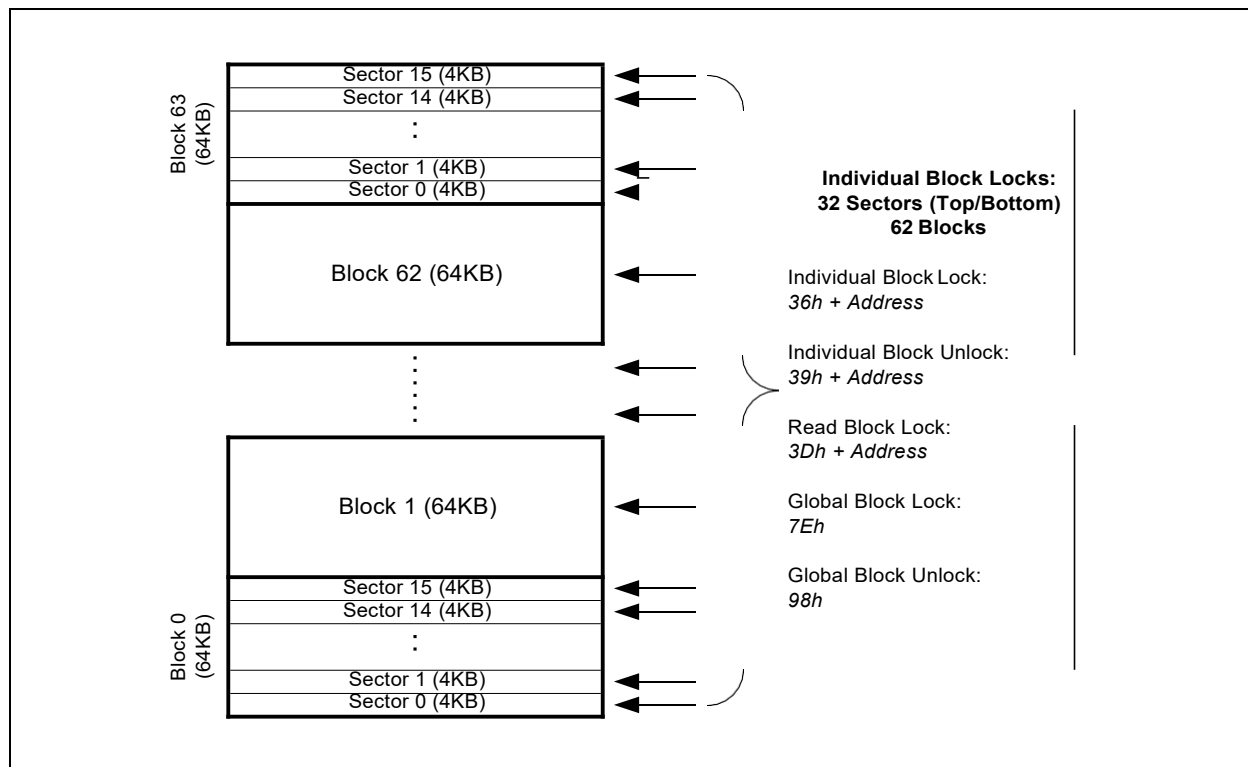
Block 63 (64KB)

Sector 15 (4KB)
Sector 14 (4KB)
:
Sector 1 (4KB)
Sector 0 (4KB)

Block 62 (64KB)

Block 1 (64KB)

Block 0 (64KB)

Sector 15 (4KB)
Sector 14 (4KB)
:
Sector 1 (4KB)
Sector 0 (4KB)

**Individual Block Locks: 32 Sectors (Top/Bottom) 62 Blocks**

Individual Block Lock:
*36h + Address*

Individual Block Unlock:
*39h + Address*

Read Block Lock:
*3Dh + Address*

Global Block Lock:
*7Eh*

Global Block Unlock:
*98h*